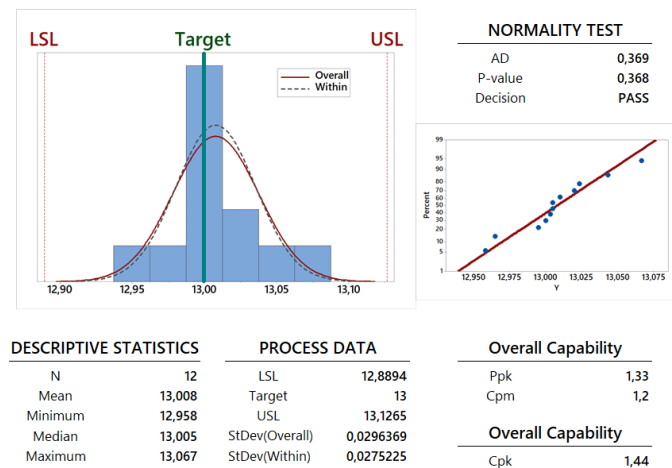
LSL

Target

USL

Overall
Within

12,90 12,95 13,00 13,05 13,10

NORMALITY TEST

| AD | 0,369 |
|---|---|
| P-value | 0,368 |
| Decision | PASS |

99
95
90
80
70
60
50
40
30
20
10
5
1

Percent

12,950 12,975 13,000 13,025 13,050 13,075

Y

DESCRIPTIVE STATISTICS

| N | 12 |
|---|---|
| Mean | 13,008 |
| Minimum | 12,958 |
| Median | 13,005 |
| Maximum | 13,067 |

PROCESS DATA

| LSL | 12,8894 |
|---|---|
| Target | 13 |
| USL | 13,1265 |
| StDev(Overall) | 0,0296369 |
| StDev(Within) | 0,0275225 |

Overall Capability

| Ppk | 1,33 |
|---|---|
| Cpm | 1,2 |

Overall Capability

| Cpk | 1,44 |
|---|---|